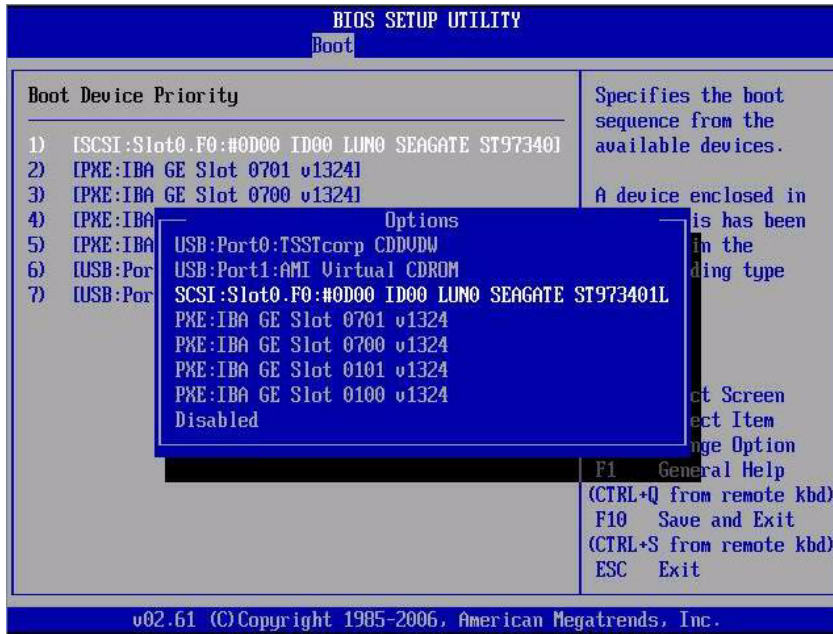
BIOS SETUP UTILITY
Boot

Boot Device Priority

1) [SCSI:Slot0.F0:#0D00 ID00 LUN0 SEAGATE ST97340]
2) [PXE:IBA GE Slot 0701 v1324]
3) [PXE:IBA GE Slot 0700 v1324]
4) [PXE:IBA
5) [PXE:IBA
6) [USB:Por
7) [USB:Por

Options
USB:Port0:TSSTcorp CDDVDW
USB:Port1:AMI Virtual CDROM
SCSI:Slot0.F0:#0D00 ID00 LUN0 SEAGATE ST973401L
PXE:IBA GE Slot 0701 v1324
PXE:IBA GE Slot 0700 v1324
PXE:IBA GE Slot 0101 v1324
PXE:IBA GE Slot 0100 v1324
Disabled

Specifies the boot sequence from the available devices.

A device enclosed in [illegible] is has been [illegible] in the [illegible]ding type

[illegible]ct Screen
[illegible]ect Item
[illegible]nge Option
F1 General Help
(CTRL+Q from remote kbd)
F10 Save and Exit
(CTRL+S from remote kbd)
ESC Exit

v02.61 (C)Copyright 1985-2006, American Megatrends, Inc.